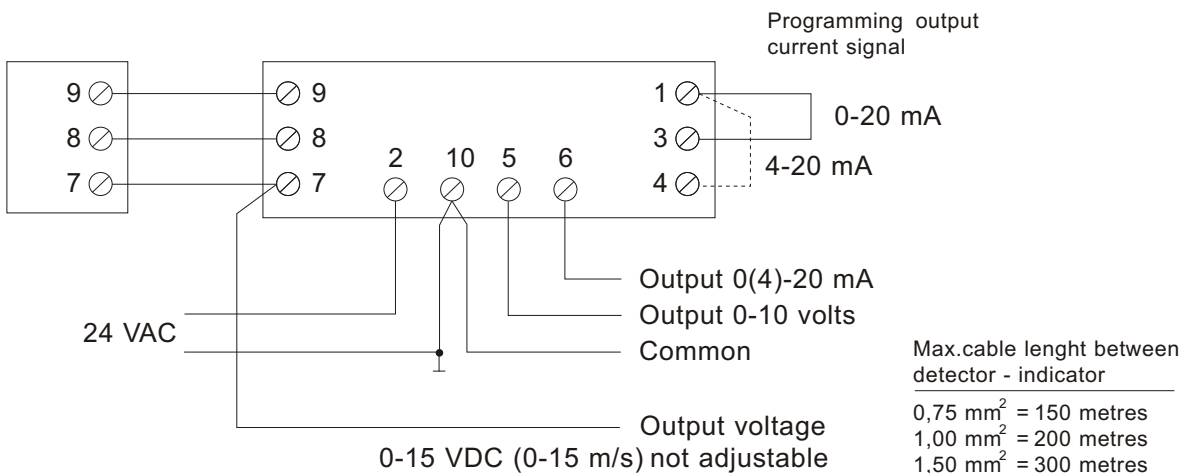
Programming output current signal

9

8

7

9

8

7

2

10

5

6

1

3

4

0-20 mA

4-20 mA

Output 0(4)-20 mA

Output 0-10 volts

24 VAC

Common

Output voltage

0-15 VDC (0-15 m/s) not adjustable

Max.cable lenght between detector - indicator

0,75 mm$^2$ = 150 metres
1,00 mm$^2$ = 200 metres
1,50 mm$^2$ = 300 metres